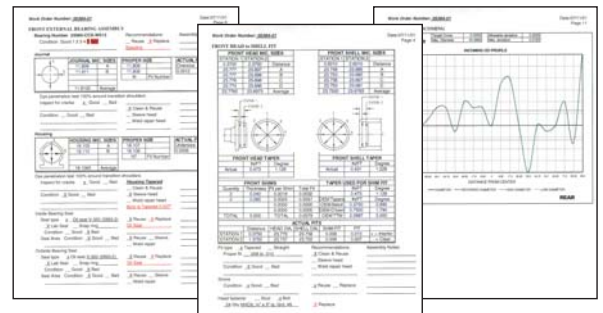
Work Order Number: 20304-07

FRONT EXTERNAL BEARING ASSEMBLY

Bearing Number: 20000-U318-W513

Condition: Good 1 2 3 4 5

JOURNAL

JOURNAL MIC SIZES

PROPER SIZE

Average

Housing

HOUSING MIC SIZES

PROPER SIZE

Average

Work Order Number: 20304-07

FRONT HEAD to SHELL FIT

FRONT HEAD MIC SIZES

FRONT SHELL MIC SIZES

FRONT HEAD TAPER

FRONT SHELL TAPER

FRONT SHIMS

TAPER USED FOR SHIM FIT

ACTUAL FITS

Recommendations

Assembly Notes

Work Order Number: 20304-07

RADIAL

REAR